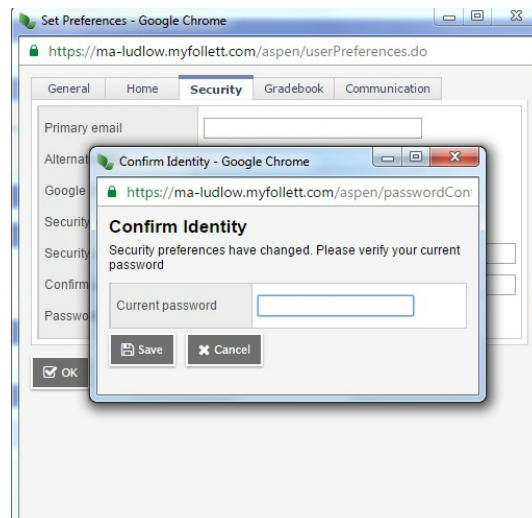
Set Preferences - Google Chrome

https://ma-ludlow.myfollett.com/aspen/userPreferences.do

General | Home | Security | Gradebook | Communication

Primary email

Alternat

Google

Security

Security

Confirm

Passwo

OK

Confirm Identity - Google Chrome

https://ma-ludlow.myfollett.com/aspen/passwordCon

Confirm Identity

Security preferences have changed. Please verify your current password

Current password

Save

Cancel